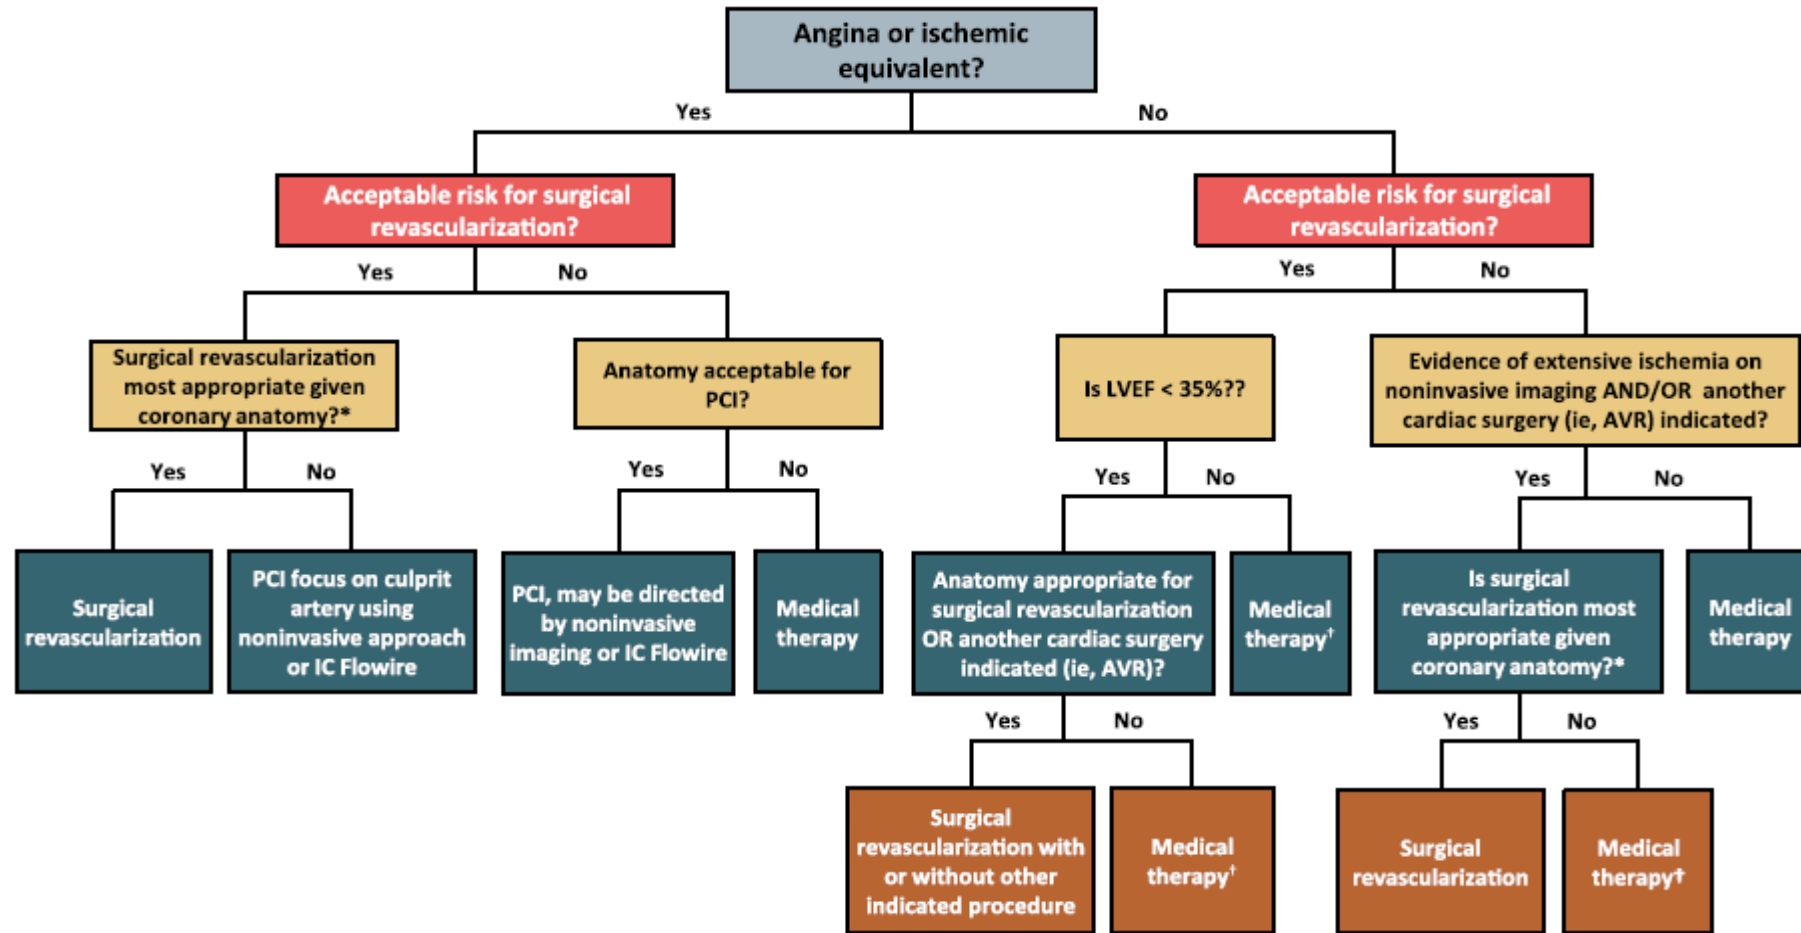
Angina or ischemic equivalent?

Yes

No

Acceptable risk for surgical revascularization?

Acceptable risk for surgical revascularization?

Yes

No

Yes

No

Surgical revascularization most appropriate given coronary anatomy?*

Anatomy acceptable for PCI?

Is LVEF < 35%??

Evidence of extensive ischemia on noninvasive imaging AND/OR another cardiac surgery (ie, AVR) indicated?

Yes

No

Yes

No

Yes

No

Yes

No

Surgical revascularization

PCI focus on culprit artery using noninvasive approach or IC Flowire

PCI, may be directed by noninvasive imaging or IC Flowire

Medical therapy

Anatomy appropriate for surgical revascularization OR another cardiac surgery indicated (ie, AVR)?

Medical therapy†

Is surgical revascularization most appropriate given coronary anatomy?*

Medical therapy

Yes

No

Yes

No

Surgical revascularization with or without other indicated procedure

Medical therapy†

Surgical revascularization

Medical therapy†